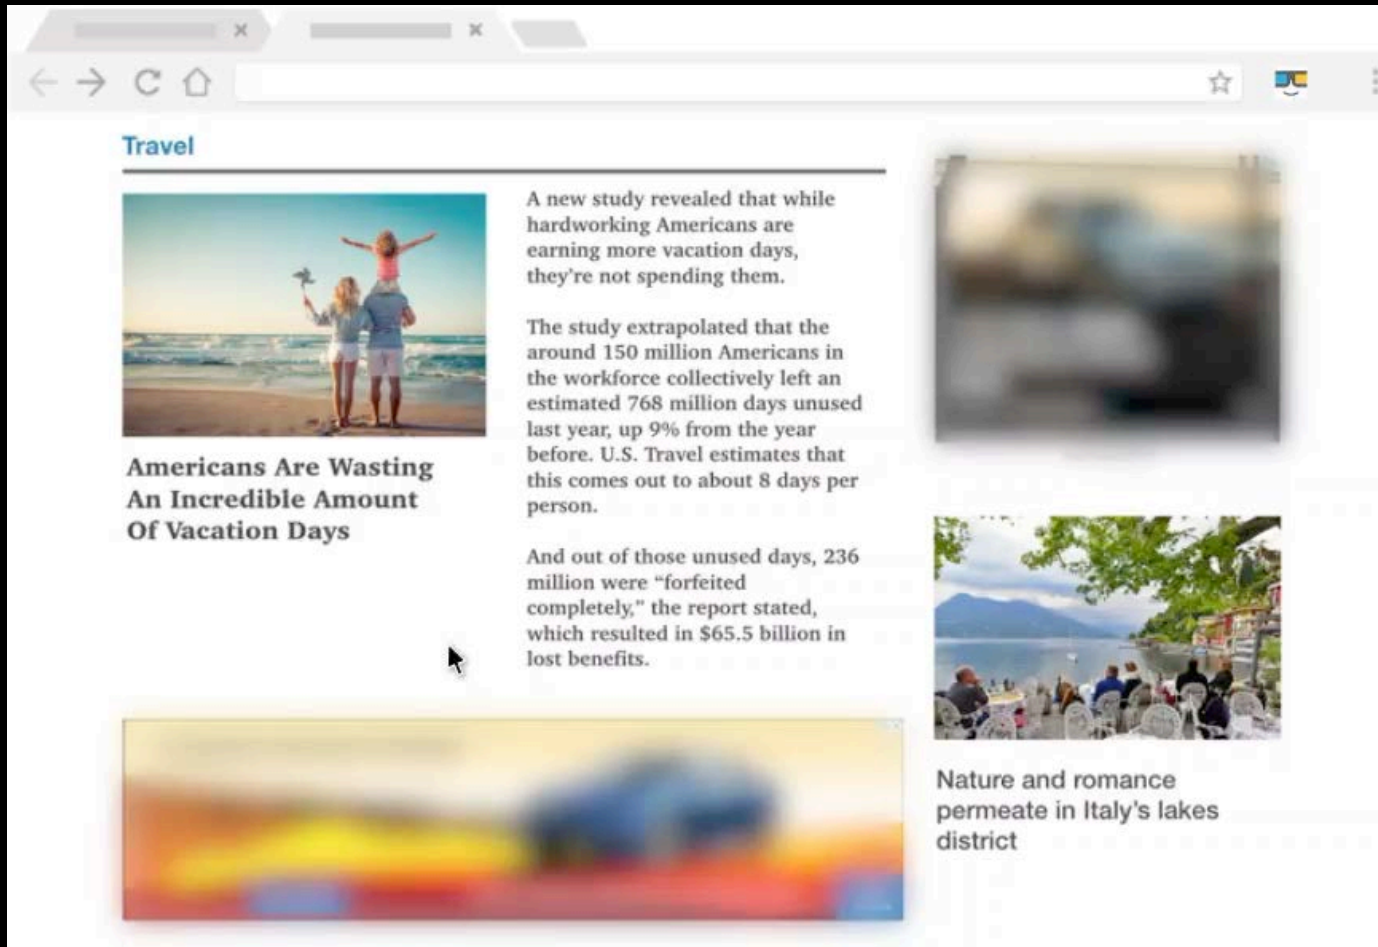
Travel

Americans Are Wasting An Incredible Amount Of Vacation Days

A new study revealed that while hardworking Americans are earning more vacation days, they're not spending them.

The study extrapolated that the around 150 million Americans in the workforce collectively left an estimated 768 million days unused last year, up 9% from the year before. U.S. Travel estimates that this comes out to about 8 days per person.

And out of those unused days, 236 million were "forfeited completely," the report stated, which resulted in \$65.5 billion in lost benefits.

Nature and romance permeate in Italy's lakes district